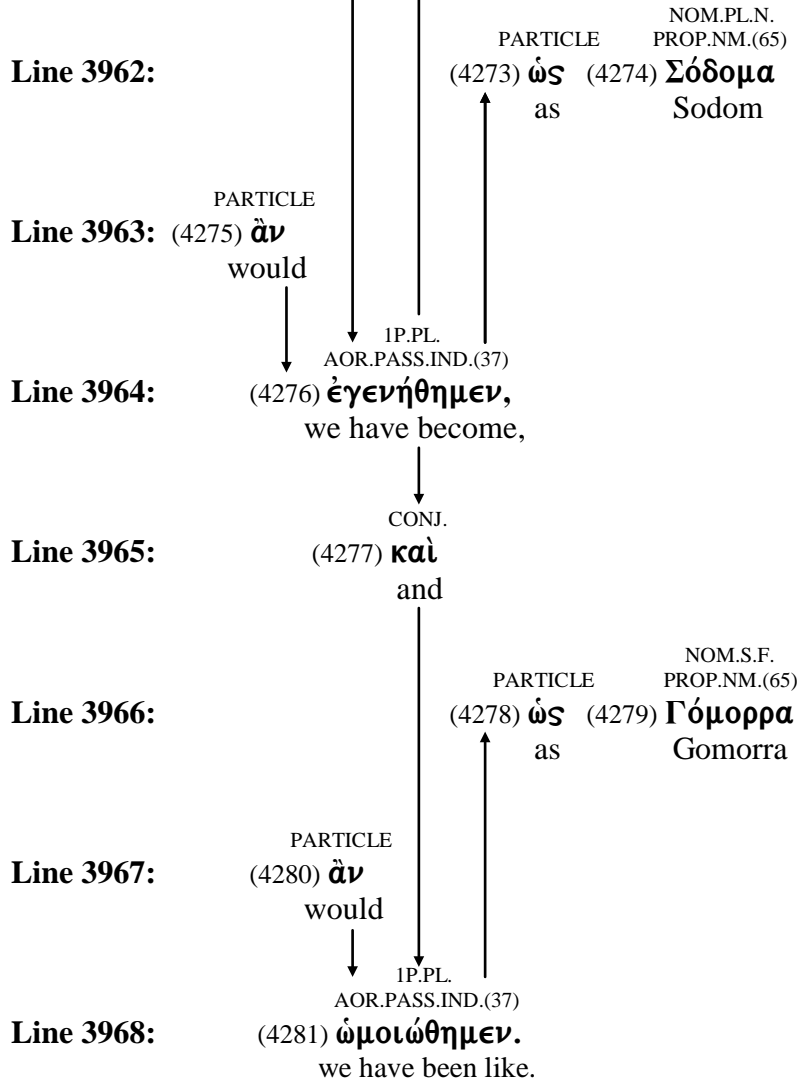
Line 3962: PARTICLE (4273) ὡς as NOM.PL.N. PROP.NM.(65) (4274) Σόδομα Sodom

Line 3963: PARTICLE (4275) ἂν would

Line 3964: 1P.PL. AOR.PASS.IND.(37) (4276) ἐγενήθημεν, we have become,

Line 3965: CONJ. (4277) καὶ and

Line 3966: PARTICLE (4278) ὡς as NOM.S.F. PROP.NM.(65) (4279) Γόμορρα Gomorra

Line 3967: PARTICLE (4280) ἂν would

Line 3968: 1P.PL. AOR.PASS.IND.(37) (4281) ὡμοιώθημεν. we have been like.